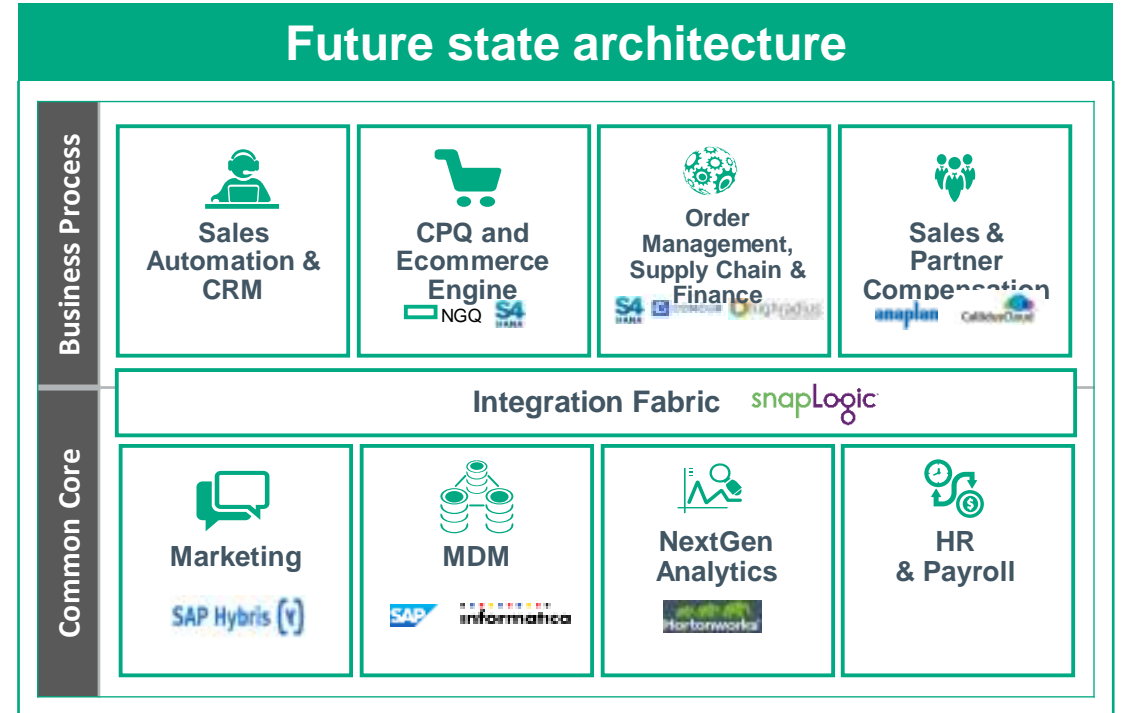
Future state architecture

Business Process

Sales Automation & CRM

CPQ and Ecommerce Engine
NGQ S4 HANA

Order Management, Supply Chain & Finance
S4 HANA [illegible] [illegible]

Sales & Partner Compensation
anaplan CallidusCloud

Integration Fabric snapLogic

Common Core

Marketing
SAP Hybris

MDM
SAP informatica

NextGen Analytics
Hortonworks

HR & Payroll